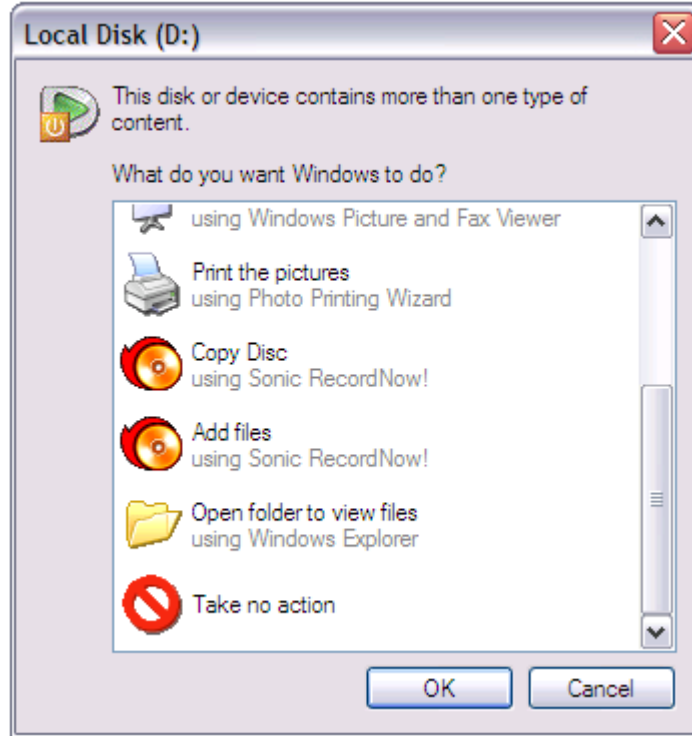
Local Disk (D:)

This disk or device contains more than one type of content.

What do you want Windows to do?

using Windows Picture and Fax Viewer

Print the pictures
using Photo Printing Wizard

Copy Disc
using Sonic RecordNow!

Add files
using Sonic RecordNow!

Open folder to view files
using Windows Explorer

Take no action

OK

Cancel